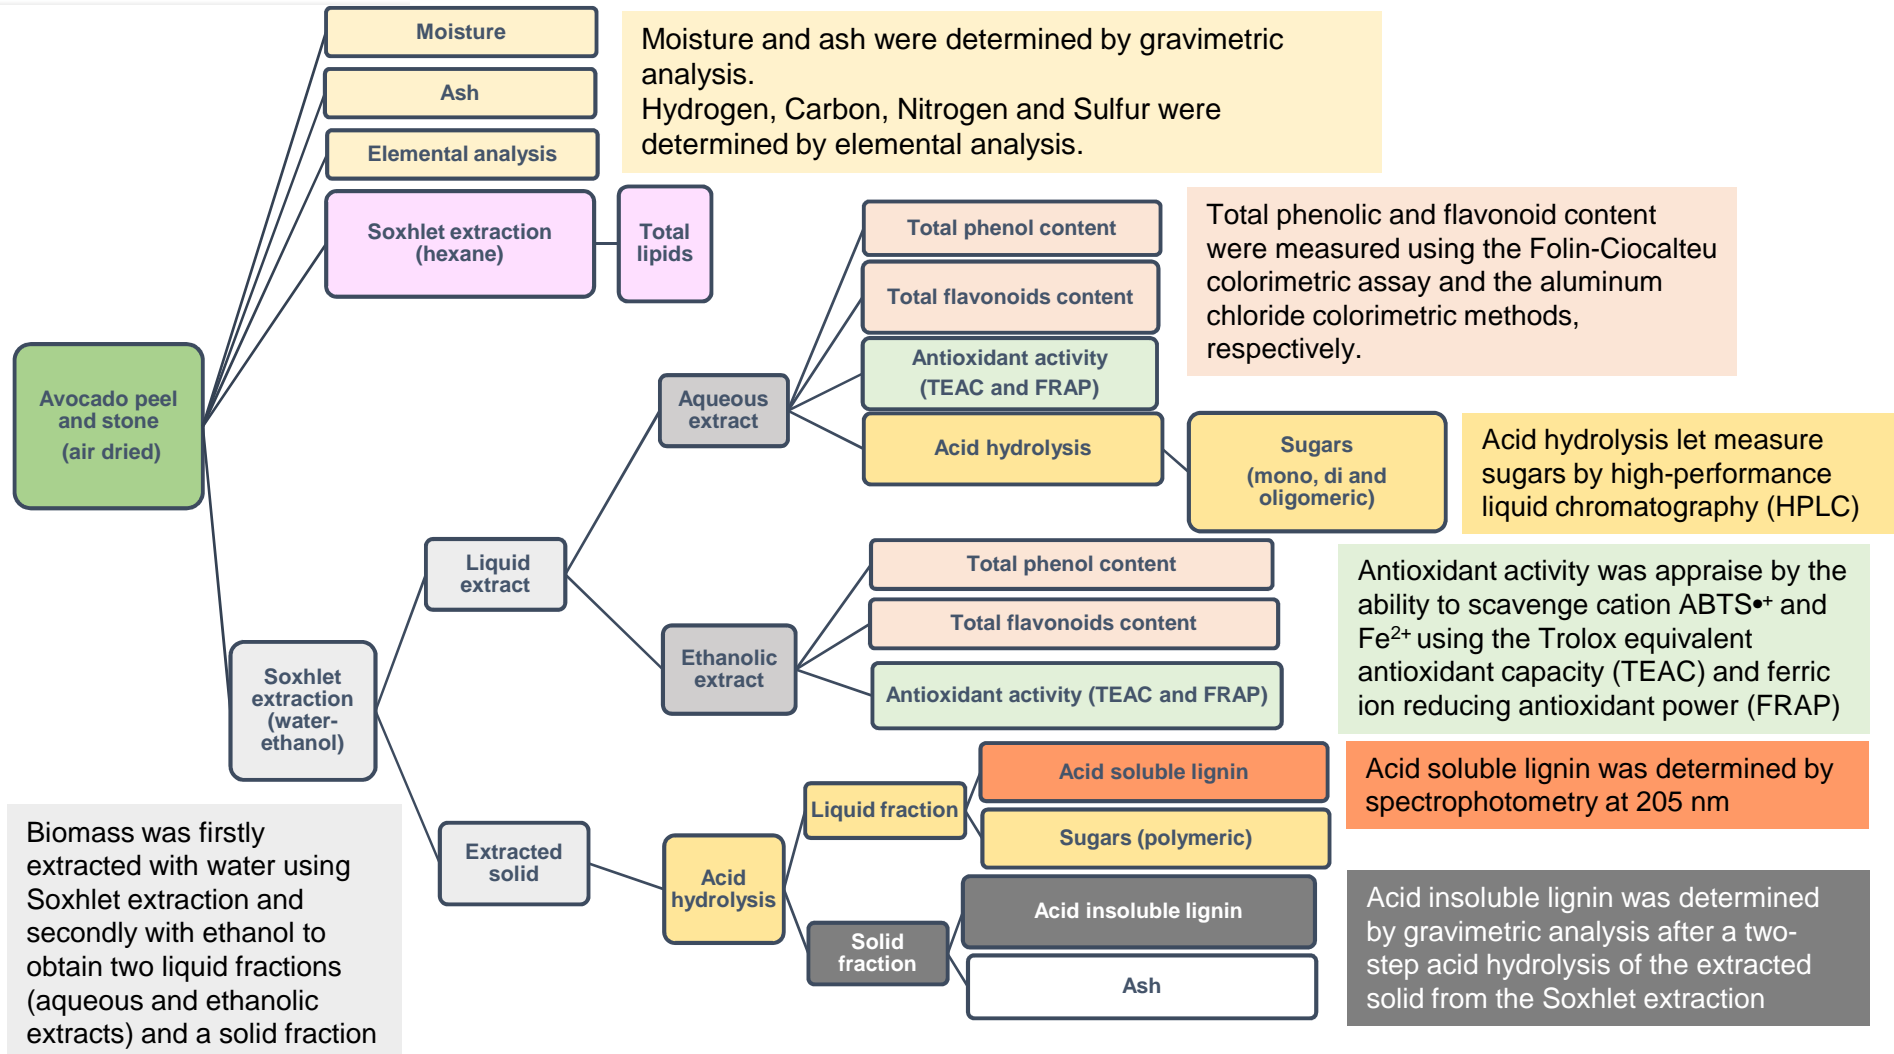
Moisture

Ash

Elemental analysis

Moisture and ash were determined by gravimetric analysis.
Hydrogen, Carbon, Nitrogen and Sulfur were determined by elemental analysis.

Soxhlet extraction (hexane)

Total lipids

Avocado peel and stone (air dried)

Total phenol content

Total flavonoids content

Antioxidant activity (TEAC and FRAP)

Acid hydrolysis

Total phenolic and flavonoid content were measured using the Folin-Ciocalteu colorimetric assay and the aluminum chloride colorimetric methods, respectively.

Aqueous extract

Sugars (mono, di and oligomeric)

Acid hydrolysis let measure sugars by high-performance liquid chromatography (HPLC)

Liquid extract

Total phenol content

Total flavonoids content

Ethanolic extract

Antioxidant activity (TEAC and FRAP)

Antioxidant activity was appraise by the ability to scavenge cation ABTS•+ and Fe$^{2+}$ using the Trolox equivalent antioxidant capacity (TEAC) and ferric ion reducing antioxidant power (FRAP)

Soxhlet extraction (water-ethanol)

Acid soluble lignin

Acid soluble lignin was determined by spectrophotometry at 205 nm

Liquid fraction

Sugars (polymeric)

Extracted solid

Acid hydrolysis

Acid insoluble lignin

Solid fraction

Ash

Acid insoluble lignin was determined by gravimetric analysis after a two-step acid hydrolysis of the extracted solid from the Soxhlet extraction

Biomass was firstly extracted with water using Soxhlet extraction and secondly with ethanol to obtain two liquid fractions (aqueous and ethanolic extracts) and a solid fraction